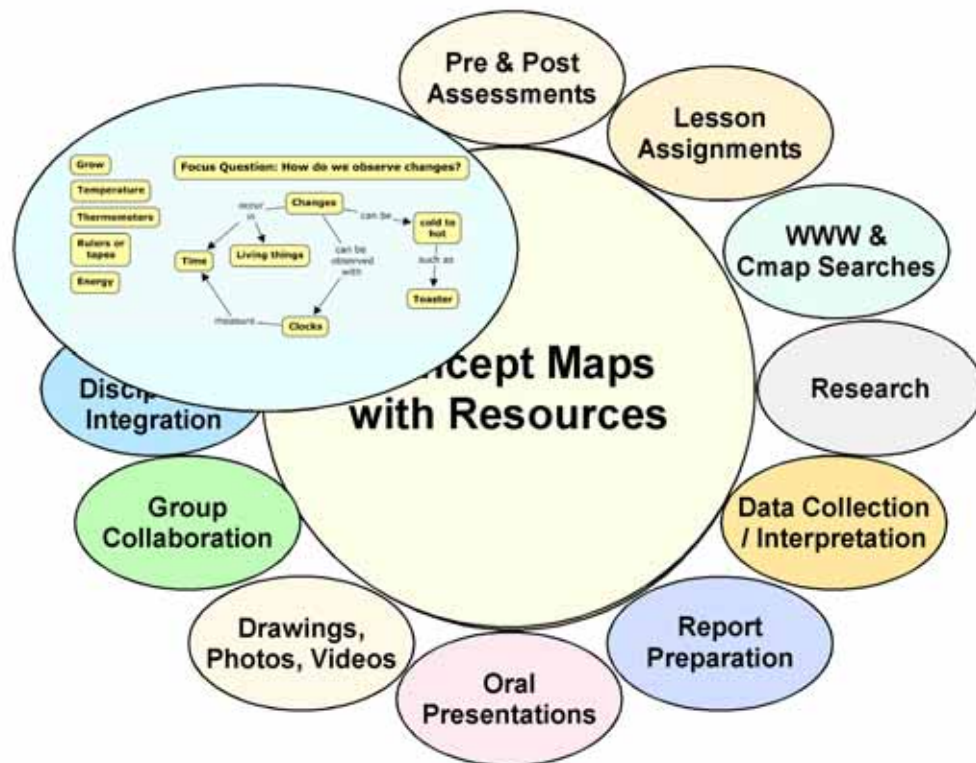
Pre & Post Assessments

Lesson Assignments

WWW & Cmap Searches

Research

Data Collection / Interpretation

Report Preparation

Oral Presentations

Drawings, Photos, Videos

Group Collaboration

Discip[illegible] Integration

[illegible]ncept Maps with Resources

Grow

Temperature

Thermometers

Rulers or tapes

Energy

Focus Question: How do we observe changes?

Changes

occur in

Time

Living things

can be

cold to hot

such as

Toaster

can be observed with

Clocks

measure